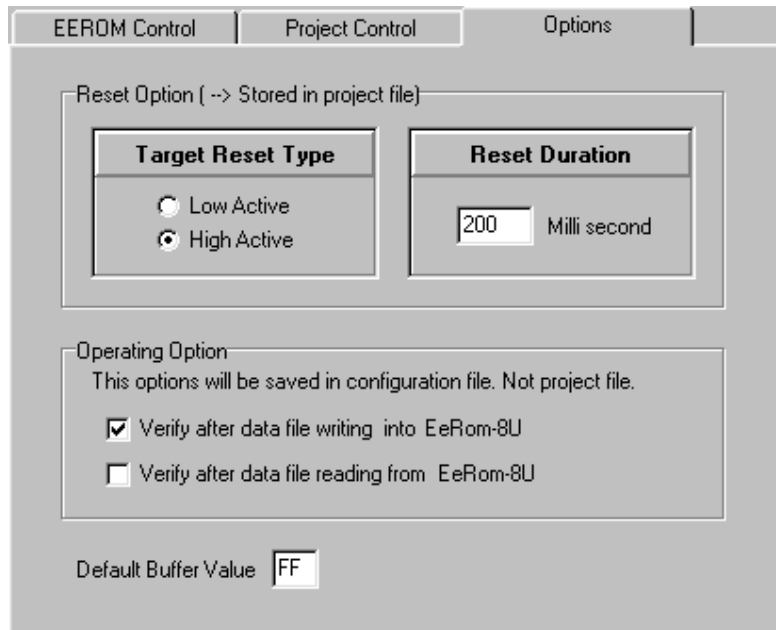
EEROM Control
Project Control
Options

Reset Option ( --> Stored in project file)

Target Reset Type
Low Active
High Active

Reset Duration
200 Milli second

Operating Option
This options will be saved in configuration file. Not project file.
Verify after data file writing into EeRom-8U
Verify after data file reading from EeRom-8U

Default Buffer Value FF